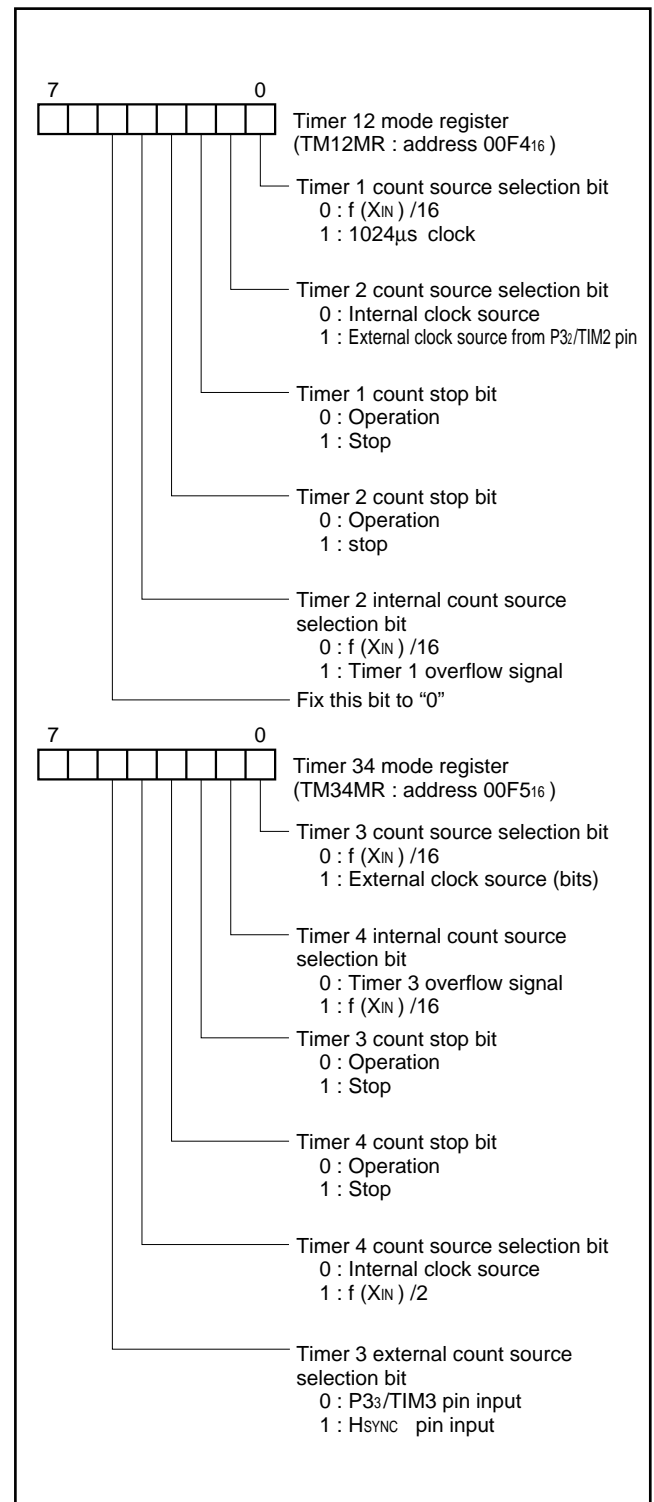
7 0

Timer 12 mode register (TM12MR : address 00F4$_{16}$ )

Timer 1 count source selection bit
0 : f ($X_{IN}$ ) /16
1 : 1024µs clock

Timer 2 count source selection bit
0 : Internal clock source
1 : External clock source from P3$_2$/TIM2 pin

Timer 1 count stop bit
0 : Operation
1 : Stop

Timer 2 count stop bit
0 : Operation
1 : stop

Timer 2 internal count source selection bit
0 : f ($X_{IN}$ ) /16
1 : Timer 1 overflow signal

Fix this bit to “0”

7 0

Timer 34 mode register (TM34MR : address 00F5$_{16}$ )

Timer 3 count source selection bit
0 : f ($X_{IN}$ ) /16
1 : External clock source (bits)

Timer 4 internal count source selection bit
0 : Timer 3 overflow signal
1 : f ($X_{IN}$ ) /16

Timer 3 count stop bit
0 : Operation
1 : Stop

Timer 4 count stop bit
0 : Operation
1 : Stop

Timer 4 count source selection bit
0 : Internal clock source
1 : f ($X_{IN}$ ) /2

Timer 3 external count source selection bit
0 : P3$_3$/TIM3 pin input
1 : H$_{SYNC}$ pin input